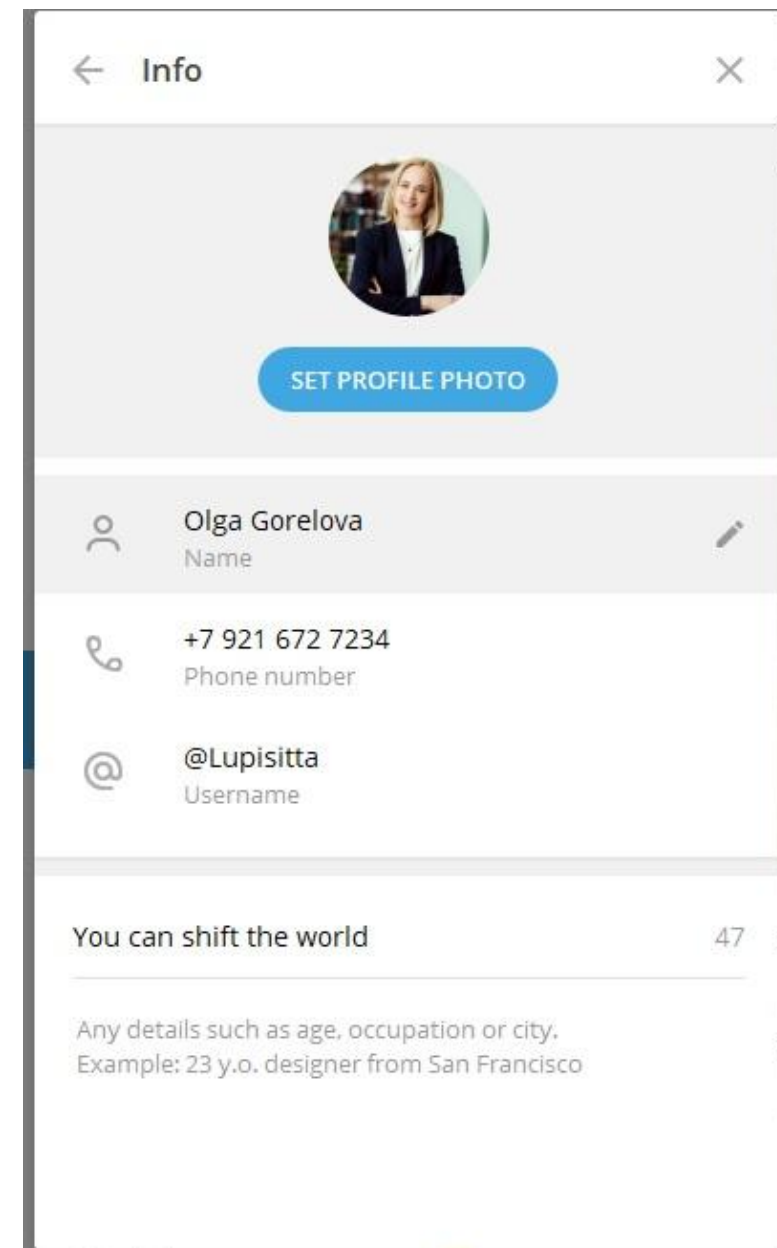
Info

SET PROFILE PHOTO

Olga Gorelova
Name

+7 921 672 7234
Phone number

@Lupisitta
Username

You can shift the world 47

Any details such as age, occupation or city.
Example: 23 y.o. designer from San Francisco